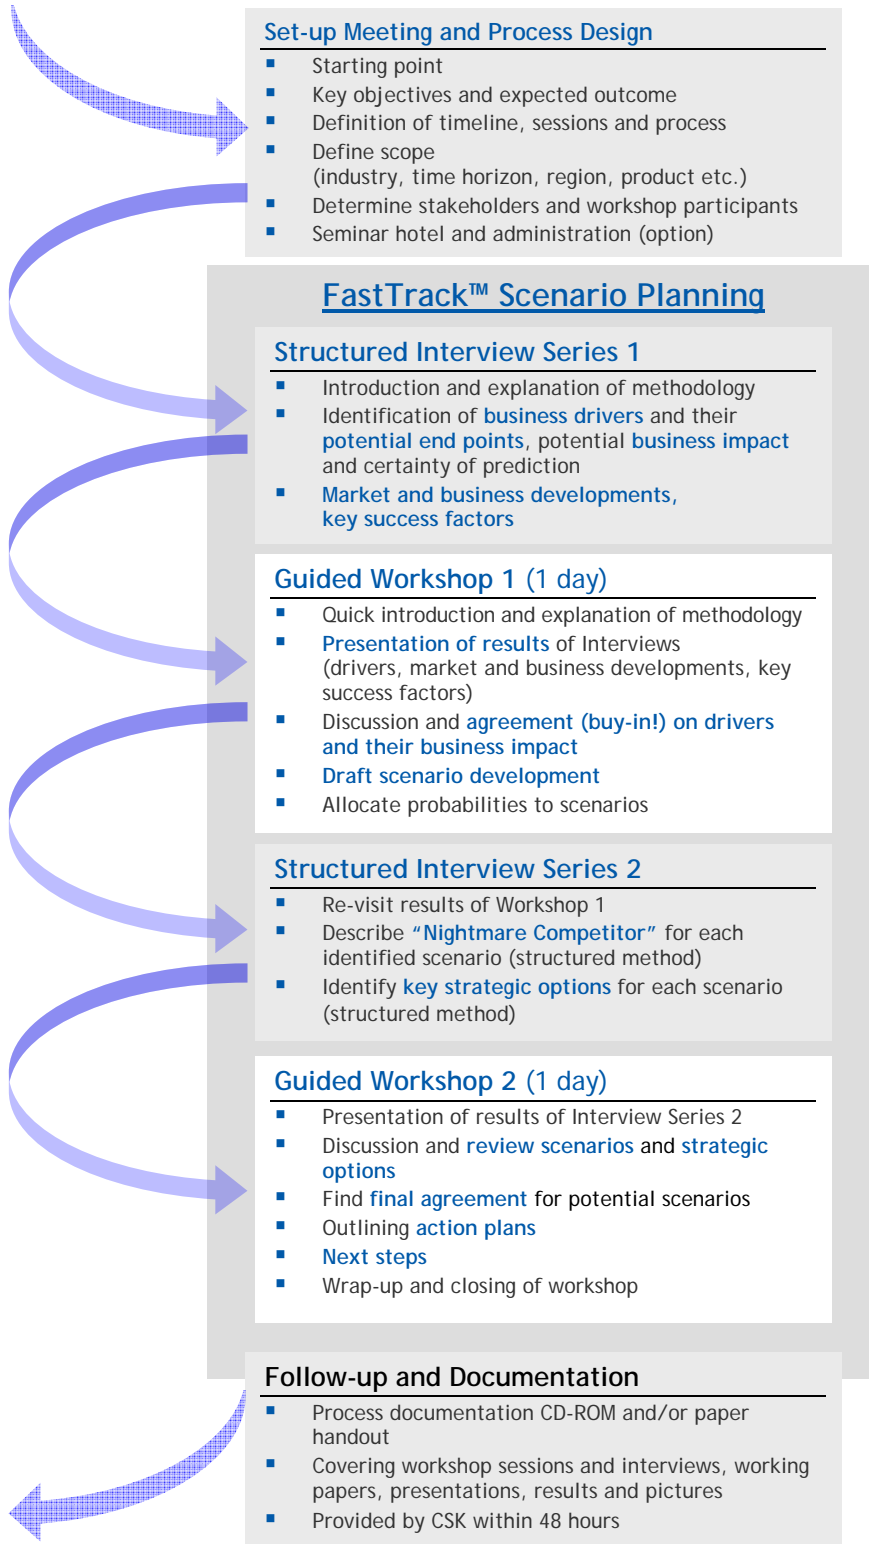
Set-up Meeting and Process Design

- Starting point
- Key objectives and expected outcome
- Definition of timeline, sessions and process
- Define scope (industry, time horizon, region, product etc.)
- Determine stakeholders and workshop participants
- Seminar hotel and administration (option)

FastTrack™ Scenario Planning

Structured Interview Series 1

- Introduction and explanation of methodology
- Identification of business drivers and their potential end points, potential business impact and certainty of prediction
- Market and business developments, key success factors

Guided Workshop 1 (1 day)

- Quick introduction and explanation of methodology
- Presentation of results of Interviews (drivers, market and business developments, key success factors)
- Discussion and agreement (buy-in!) on drivers and their business impact
- Draft scenario development
- Allocate probabilities to scenarios

Structured Interview Series 2

- Re-visit results of Workshop 1
- Describe "Nightmare Competitor" for each identified scenario (structured method)
- Identify key strategic options for each scenario (structured method)

Guided Workshop 2 (1 day)

- Presentation of results of Interview Series 2
- Discussion and review scenarios and strategic options
- Find final agreement for potential scenarios
- Outlining action plans
- Next steps
- Wrap-up and closing of workshop

Follow-up and Documentation

- Process documentation CD-ROM and/or paper handout
- Covering workshop sessions and interviews, working papers, presentations, results and pictures
- Provided by CSK within 48 hours